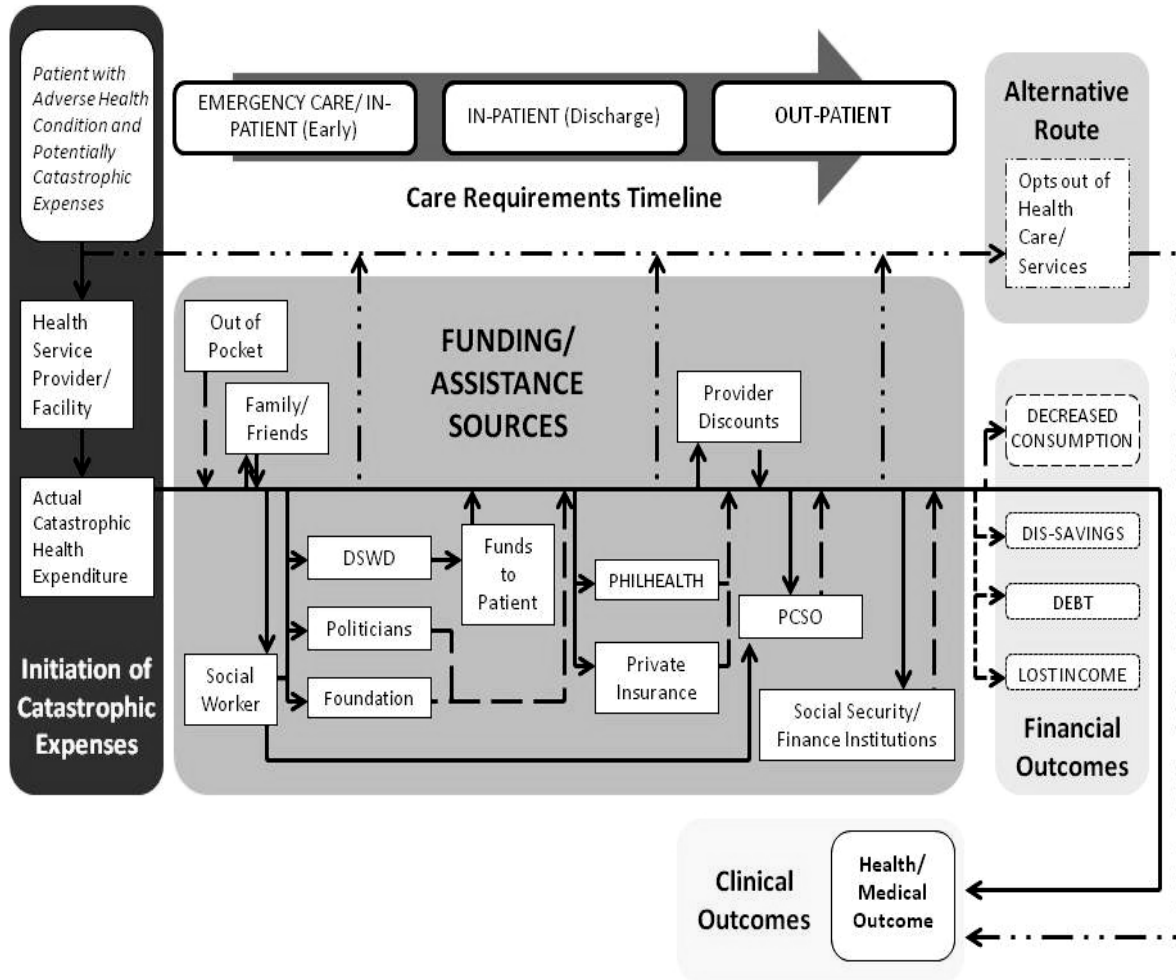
Patient with Adverse Health Condition and Potentially Catastrophic Expenses

EMERGENCY CARE/ IN-PATIENT (Early)

IN-PATIENT (Discharge)

OUT-PATIENT

Care Requirements Timeline

Alternative Route

Opts out of Health Care/ Services

Health Service Provider/ Facility

Actual Catastrophic Health Expenditure

Initiation of Catastrophic Expenses

Out of Pocket

Family/ Friends

FUNDING/ ASSISTANCE SOURCES

Provider Discounts

DSWD

Funds to Patient

PHILHEALTH

PCSO

Politicians

Private Insurance

Social Worker

Foundation

Social Security/ Finance Institutions

DECREASED CONSUMPTION

DIS-SAVINGS

DEBT

LOSTINCOME

Financial Outcomes

Clinical Outcomes

Health/ Medical Outcome